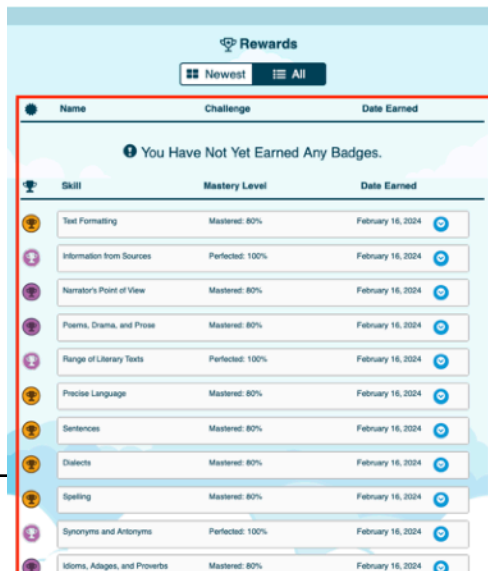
Rewards

Newest | All

| Name | Challenge | Date Earned |
|---|---|---|

You Have Not Yet Earned Any Badges.

| Skill | Mastery Level | Date Earned |
|---|---|---|
| Text Formatting | Mastered: 80% | February 16, 2024 |
| Information from Sources | Perfected: 100% | February 16, 2024 |
| Narrator's Point of View | Mastered: 80% | February 16, 2024 |
| Poems, Drama, and Prose | Mastered: 80% | February 16, 2024 |
| Range of Literary Texts | Perfected: 100% | February 16, 2024 |
| Precise Language | Mastered: 80% | February 16, 2024 |
| Sentences | Mastered: 80% | February 16, 2024 |
| Dialects | Mastered: 80% | February 16, 2024 |
| Spelling | Mastered: 80% | February 16, 2024 |
| Synonyms and Antonyms | Perfected: 100% | February 16, 2024 |
| Idioms, Adages, and Proverbs | Mastered: 80% | February 16, 2024 |